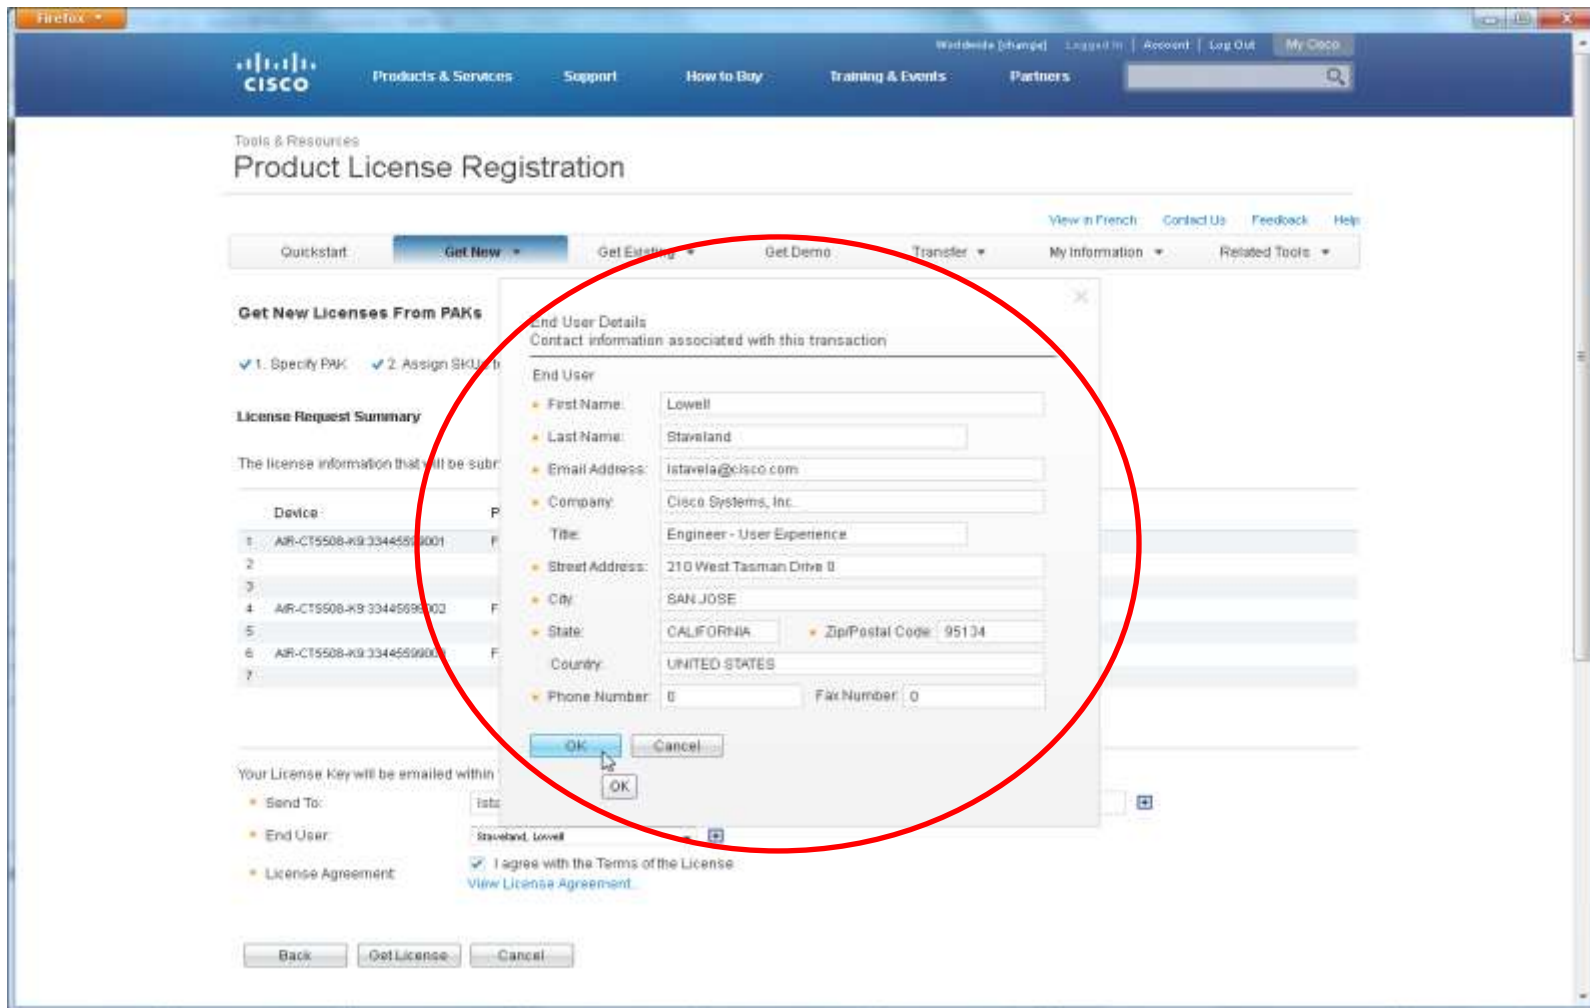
Firefox

Worldwide [change] | Logged In | Account | Log Out | My Cisco

cisco

Products & Services | Support | How to Buy | Training & Events | Partners

Tools & Resources

Product License Registration

View in French | Contact Us | Feedback | Help

Quickstart | Get New | Get Existing | Get Demo | Transfer | My Information | Related Tools

Get New Licenses From PAKs

1. Specify PAK  2. Assign SKU

License Request Summary

The license information that will be subr

| | Device | P |
|---|---|---|
| 1 | AIR-CT5508-K9:33445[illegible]001 | F |
| 2 | | |
| 3 | | |
| 4 | AIR-CT5508-K9:33445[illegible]002 | F |
| 5 | | |
| 6 | AIR-CT5508-K9:33445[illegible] | F |
| 7 | | |

Your License Key will be emailed within

Send To: Ista

End User: Staveland, Lowell

License Agreement: I agree with the Terms of the License
View License Agreement

Back | Get License | Cancel

End User Details
Contact information associated with this transaction

End User

First Name: Lowell

Last Name: Staveland

Email Address: lstavela@cisco.com

Company: Cisco Systems, Inc.

Title: Engineer - User Experience

Street Address: 210 West Tasman Drive 8

City: SAN JOSE

State: CALIFORNIA  Zip/Postal Code: 95134

Country: UNITED STATES

Phone Number: 0  Fax Number: 0

OK | Cancel

OK